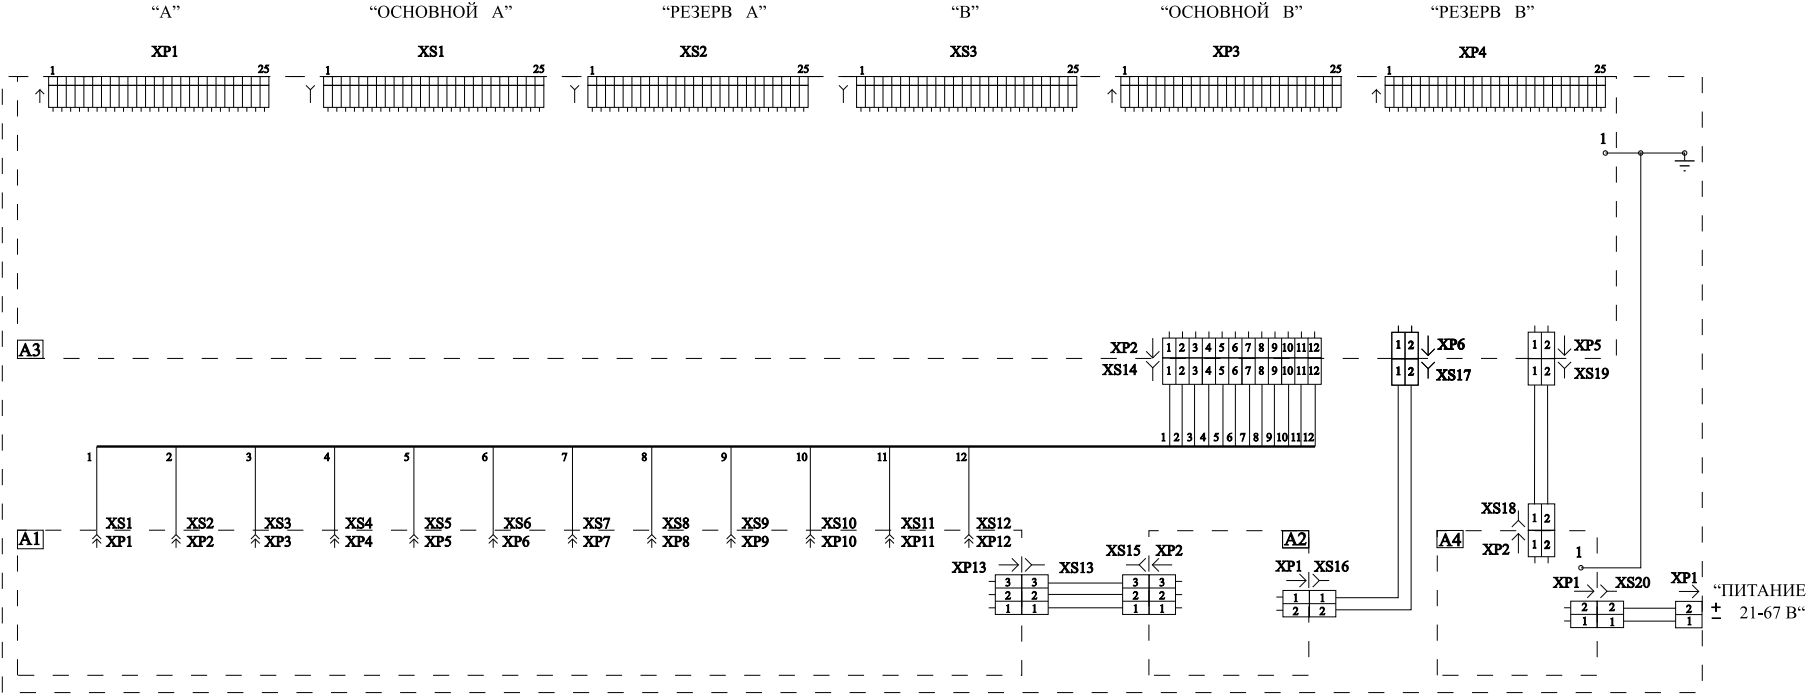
“A” “ОСНОВНОЙ A” “РЕЗЕРВ A” “B” “ОСНОВНОЙ B” “РЕЗЕРВ B”

XP1 XS1 XS2 XS3 XP3 XP4

1 25 1 25 1 25 1 25 1 25 1 25

1

A3

XP2 1 2 3 4 5 6 7 8 9 10 11 12
XS14 1 2 3 4 5 6 7 8 9 10 11 12

1 2 XP6
1 2 XS17

1 2 XP5
1 2 XS19

1 2 3 4 5 6 7 8 9 10 11 12

1 2 3 4 5 6 7 8 9 10 11 12

A1 XS1 XP1 XS2 XP2 XS3 XP3 XS4 XP4 XS5 XP5 XS6 XP6 XS7 XP7 XS8 XP8 XS9 XP9 XS10 XP10 XS11 XP11 XS12 XP12

XP13 XS13 XS15 XP2

3 3 3 3
2 2 2 2
1 1 1 1

A2
XP1 XS16
1 1
2 2

XS18 1 2
A4
XP2 1 2

1
XP1 XS20 XP1
2 2 2
1 1 1

“ПИТАНИЕ
+ 21-67 B“
−